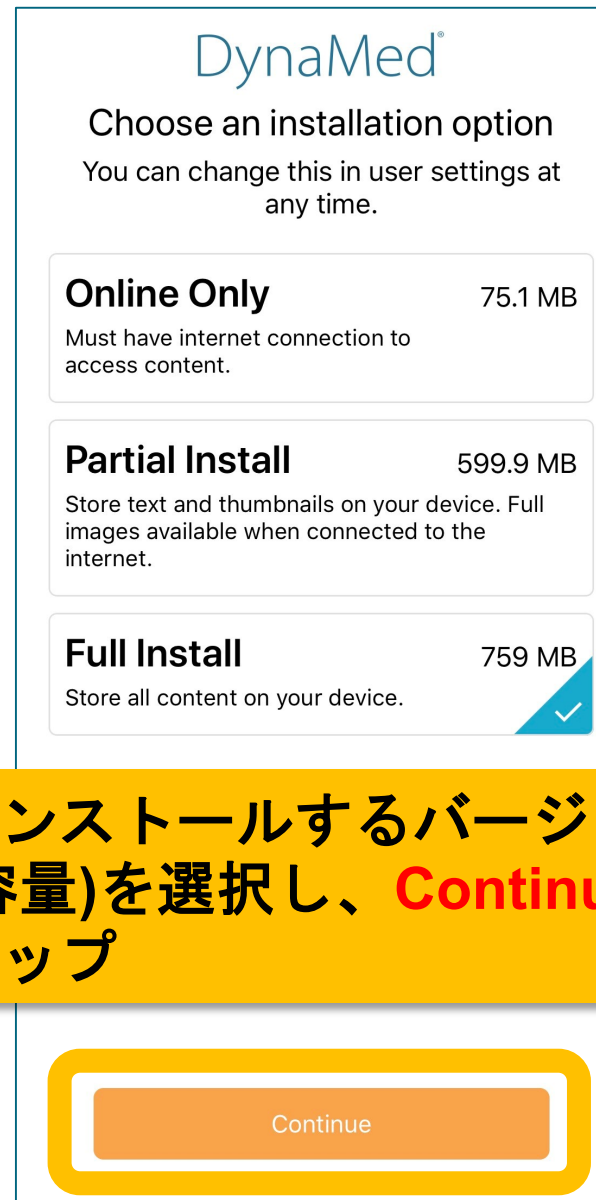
DynaMed®

Choose an installation option

You can change this in user settings at any time.

Online Only 75.1 MB
Must have internet connection to access content.

Partial Install 599.9 MB
Store text and thumbnails on your device. Full images available when connected to the internet.

Full Install 759 MB
Store all content on your device.

ンストールするバージ
容量)を選択し、Continu
ップ

Continue